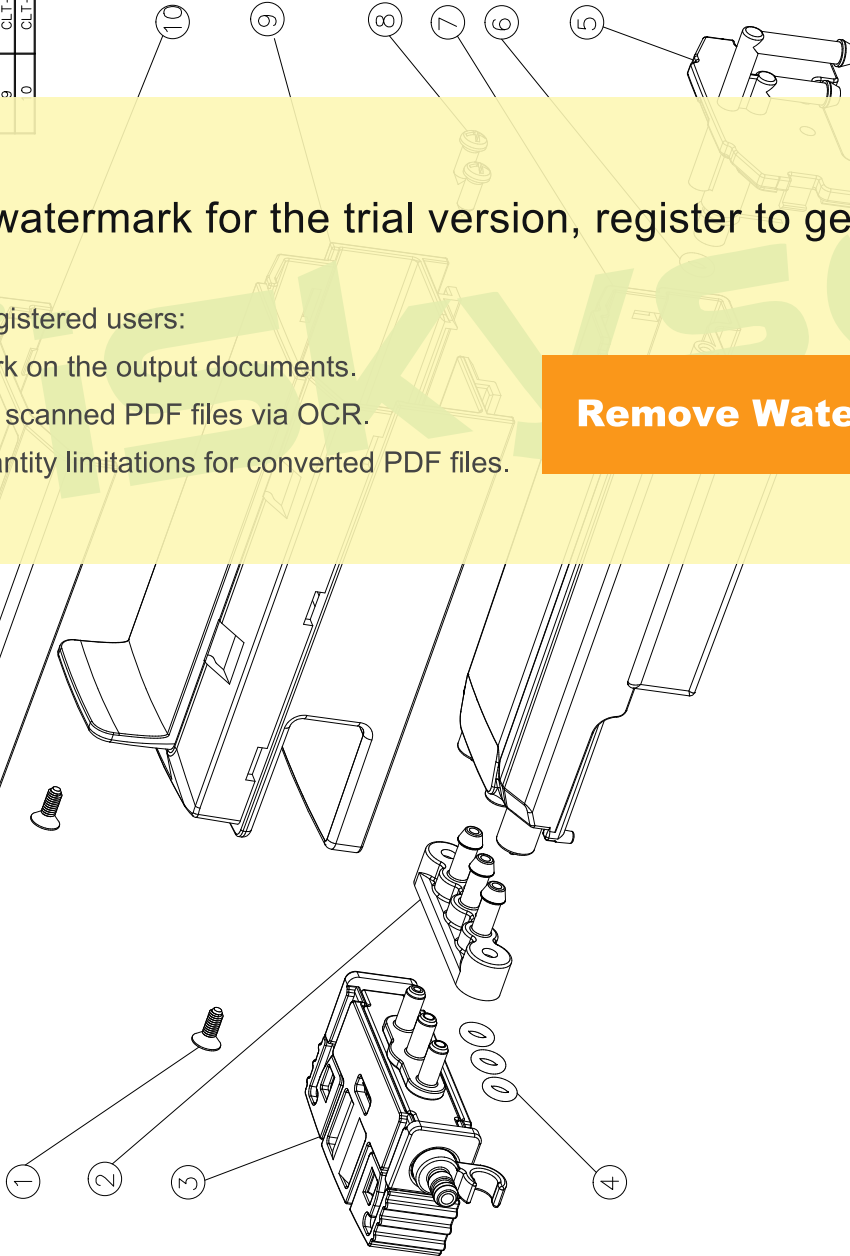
CLT-
CLT-
9
0

10
9
8
7
6
5

watermark for the trial version, register to ge

gistered users:
rk on the output documents.
scanned PDF files via OCR.
antity limitations for converted PDF files.

Remove Wate

1
2
3
4